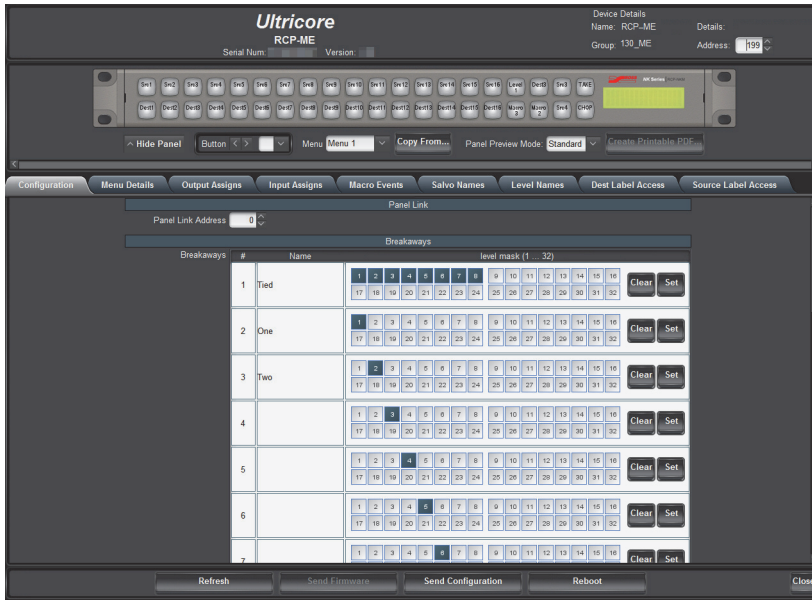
Ultricore
RCP-ME
Serial Num: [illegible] Version: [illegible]

Device Details
Name: RCP-ME
Group: 130_ME
Details:
Address: 199

Src1 Src2 Src3 Src4 Src5 Src6 Src7 Src8 Src9 Src10 Src11 Src12 Src13 Src14 Src15 Src16 Level 1 Dest3 Src3 TAKE
Dest1 Dest2 Dest3 Dest4 Dest5 Dest6 Dest7 Dest8 Dest9 Dest10 Dest11 Dest12 Dest13 Dest14 Dest15 Dest16 Macro 3 Macro 2 Src4 CHOP

Hide Panel | Button | Menu Menu 1 | Copy From... | Panel Preview Mode: Standard | Create Printable PDF...

Configuration | Menu Details | Output Assigns | Input Assigns | Macro Events | Salvo Names | Level Names | Dest Label Access | Source Label Access

Panel Link
Panel Link Address 0

Breakaways
Breakaways

| # | Name | level mask (1 ... 32) | | |
|---|---|---|---|---|
| 1 | Tied | 1 2 3 4 5 6 7 8 9 10 11 12 13 14 15 16 17 18 19 20 21 22 23 24 25 26 27 28 29 30 31 32 | Clear | Set |
| 2 | One | 1 2 3 4 5 6 7 8 9 10 11 12 13 14 15 16 17 18 19 20 21 22 23 24 25 26 27 28 29 30 31 32 | Clear | Set |
| 3 | Two | 1 2 3 4 5 6 7 8 9 10 11 12 13 14 15 16 17 18 19 20 21 22 23 24 25 26 27 28 29 30 31 32 | Clear | Set |
| 4 | | 1 2 3 4 5 6 7 8 9 10 11 12 13 14 15 16 17 18 19 20 21 22 23 24 25 26 27 28 29 30 31 32 | Clear | Set |
| 5 | | 1 2 3 4 5 6 7 8 9 10 11 12 13 14 15 16 17 18 19 20 21 22 23 24 25 26 27 28 29 30 31 32 | Clear | Set |
| 6 | | 1 2 3 4 5 6 7 8 9 10 11 12 13 14 15 16 17 18 19 20 21 22 23 24 25 26 27 28 29 30 31 32 | Clear | Set |
| 7 | | 1 2 3 4 5 6 7 8 9 10 11 12 13 14 15 16 | Clear | Set |

Refresh | Send Firmware | Send Configuration | Reboot | Close